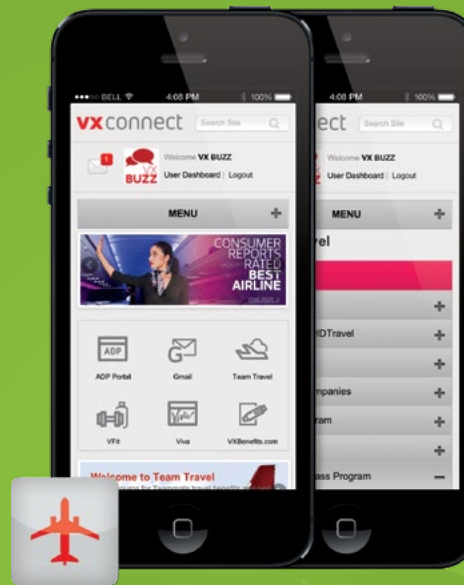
●●●○○ BELL 4:08 PM 100%

vx connect Search Site

1

VX BUZZ

Welcome VX BUZZ

User Dashboard | Logout

MENU +

CONSUMER REPORTS RATED BEST AIRLINE

ADP

ADP Portal

Gmail

Team Travel

VFit

Viva

VXBenefits.com

Welcome to Team Travel

4:08 PM 100%

ect Search Site

Welcome VX BUZZ

User Dashboard | Logout

MENU +

vel

+

IDTravel +

+

mpanies +

ram +

+

ass Program −